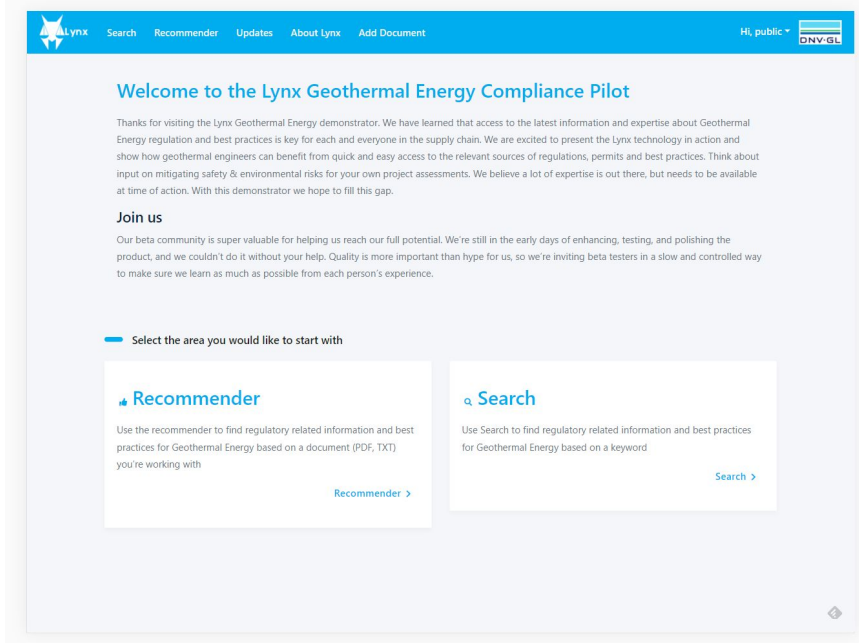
Lynx Search Recommender Updates About Lynx Add Document Hi, public DNV·GL

Welcome to the Lynx Geothermal Energy Compliance Pilot

Thanks for visiting the Lynx Geothermal Energy demonstrator. We have learned that access to the latest information and expertise about Geothermal Energy regulation and best practices is key for each and everyone in the supply chain. We are excited to present the Lynx technology in action and show how geothermal engineers can benefit from quick and easy access to the relevant sources of regulations, permits and best practices. Think about input on mitigating safety & environmental risks for your own project assessments. We believe a lot of expertise is out there, but needs to be available at time of action. With this demonstrator we hope to fill this gap.

Join us

Our beta community is super valuable for helping us reach our full potential. We're still in the early days of enhancing, testing, and polishing the product, and we couldn't do it without your help. Quality is more important than hype for us, so we're inviting beta testers in a slow and controlled way to make sure we learn as much as possible from each person's experience.

Select the area you would like to start with

Recommender

Use the recommender to find regulatory related information and best practices for Geothermal Energy based on a document (PDF, TXT) you're working with

Recommender >

Search

Use Search to find regulatory related information and best practices for Geothermal Energy based on a keyword

Search >